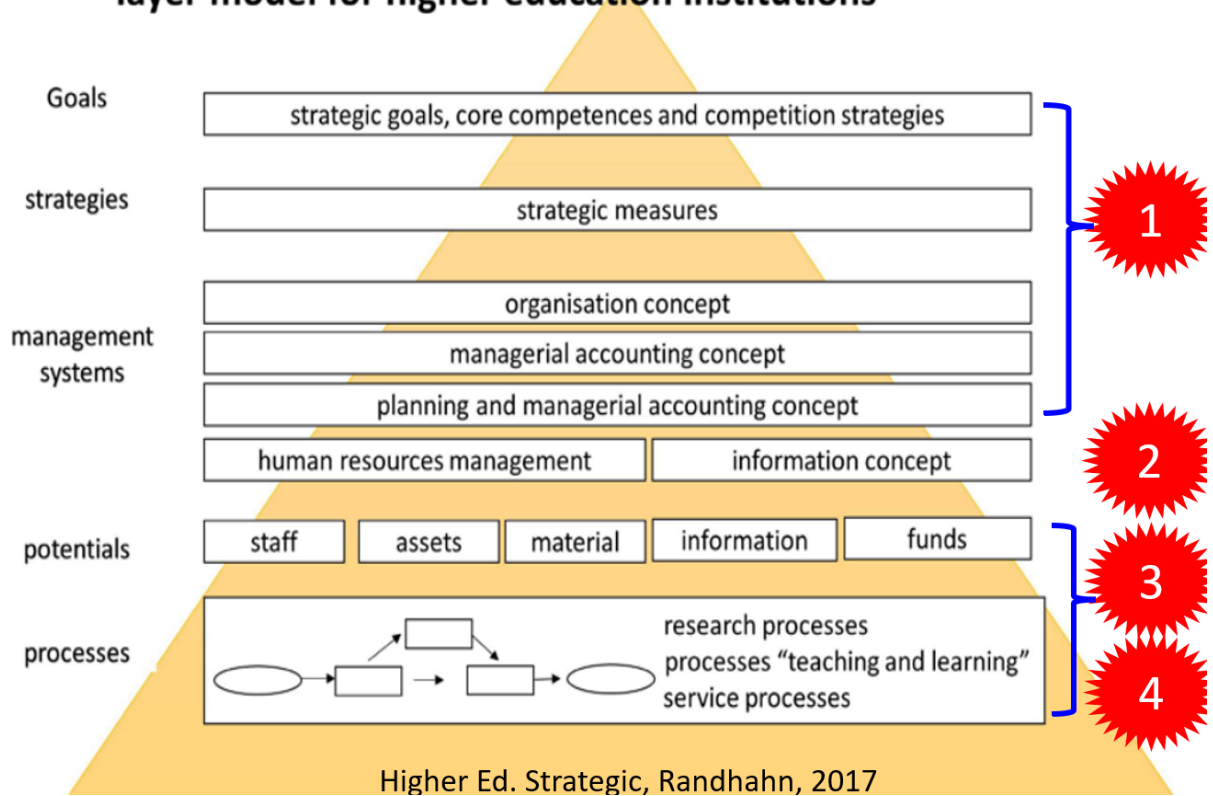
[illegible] model for higher education institutions

Goals
strategic goals, core competences and competition strategies

strategies
strategic measures

management systems
organisation concept
managerial accounting concept
planning and managerial accounting concept
human resources management
information concept

1
2

potentials
staff
assets
material
information
funds

3

processes
research processes
processes "teaching and learning"
service processes

4

Higher Ed. Strategic, Randhahn, 2017